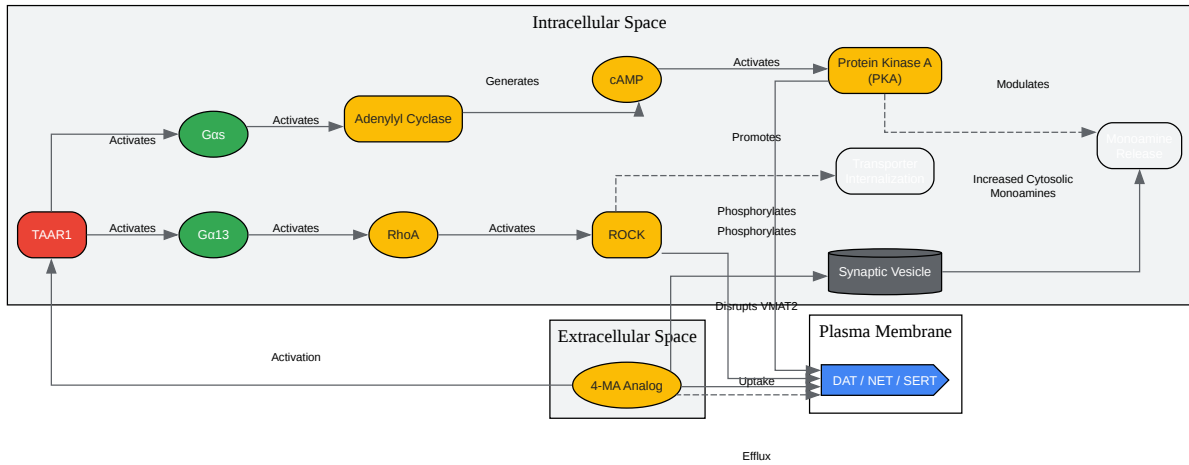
Intracellular Space

Generates

cAMP

Activates

Protein Kinase A (PKA)

Modulates

Activates

Gαs

Activates

Adenylyl Cyclase

Promotes

Monoamine Release

Transporter Internalization

Increased Cytosolic Monoamines

Phosphorylates

Phosphorylates

TAAR1

Activates

Gα13

Activates

RhoA

Activates

ROCK

Synaptic Vesicle

Disrupts VMAT2

Extracellular Space

Plasma Membrane

Activation

4-MA Analog

Uptake

DAT / NET / SERT

Efflux